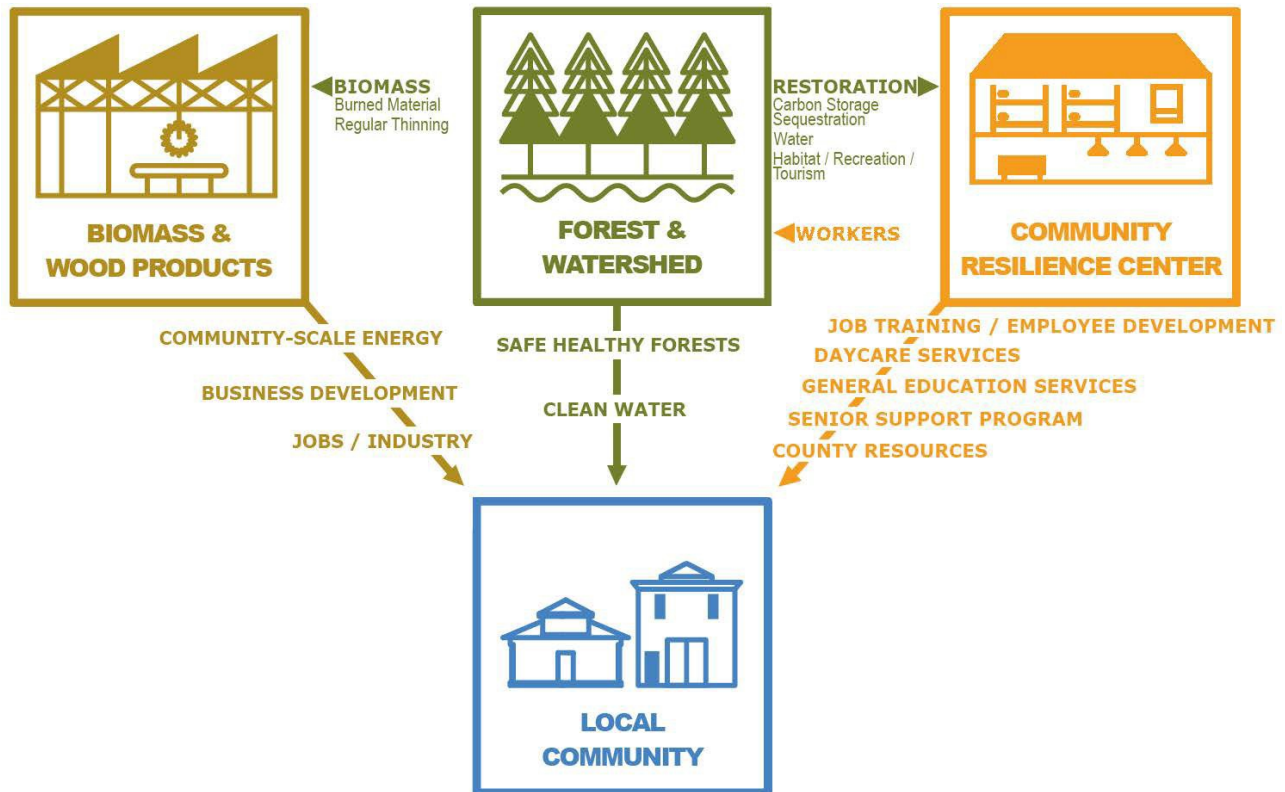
BIOMASS & WOOD PRODUCTS

BIOMASS
Burned Material
Regular Thinning

FOREST & WATERSHED

RESTORATION
Carbon Storage
Sequestration
Water
Habitat / Recreation / Tourism

WORKERS

COMMUNITY RESILIENCE CENTER

COMMUNITY-SCALE ENERGY
BUSINESS DEVELOPMENT
JOBS / INDUSTRY

SAFE HEALTHY FORESTS
CLEAN WATER

JOB TRAINING / EMPLOYEE DEVELOPMENT
DAYCARE SERVICES
GENERAL EDUCATION SERVICES
SENIOR SUPPORT PROGRAM
COUNTY RESOURCES

LOCAL COMMUNITY